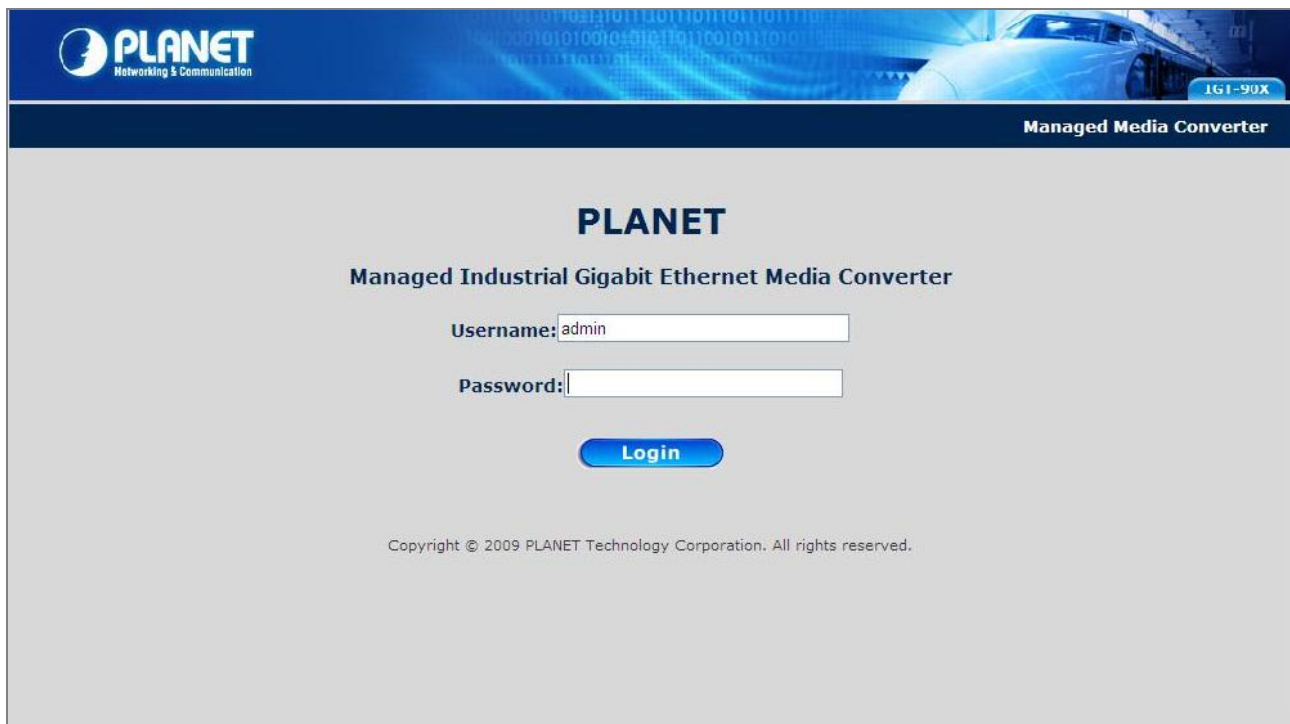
PLANET
Networking & Communication

IGT-90X

Managed Media Converter

PLANET

Managed Industrial Gigabit Ethernet Media Converter

Username: admin

Password:

Login

Copyright © 2009 PLANET Technology Corporation. All rights reserved.